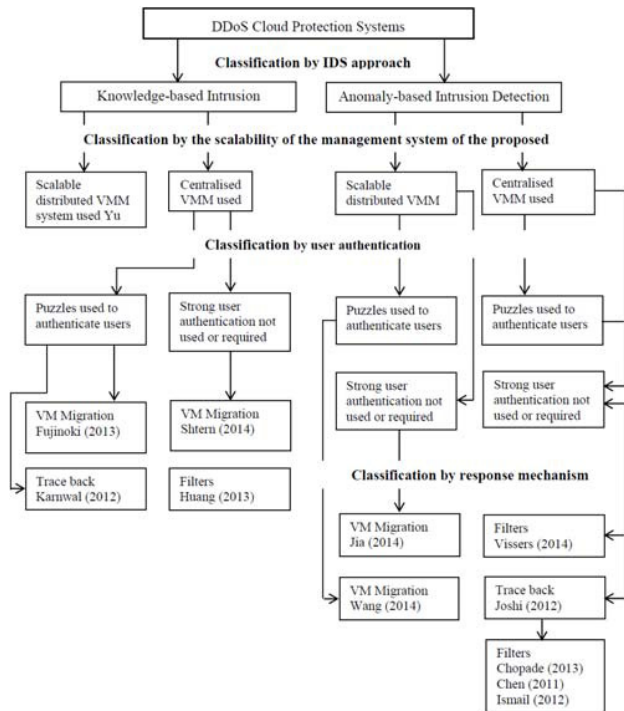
DDoS Cloud Protection Systems

Classification by IDS approach

Knowledge-based Intrusion

Anomaly-based Intrusion Detection

Classification by the scalability of the management system of the proposed

Scalable distributed VMM system used Yu

Centralised VMM used

Scalable distributed VMM

Centralised VMM used

Classification by user authentication

Puzzles used to authenticate users

Strong user authentication not used or required

Puzzles used to authenticate users

Puzzles used to authenticate users

Strong user authentication not used or required

Strong user authentication not used or required

VM Migration Fujinoki (2013)

VM Migration Shtern (2014)

Trace back Karnwal (2012)

Filters Huang (2013)

Classification by response mechanism

VM Migration Jia (2014)

Filters Vissers (2014)

VM Migration Wang (2014)

Trace back Joshi (2012)

Filters Chopade (2013) Chen (2011) Ismail (2012)